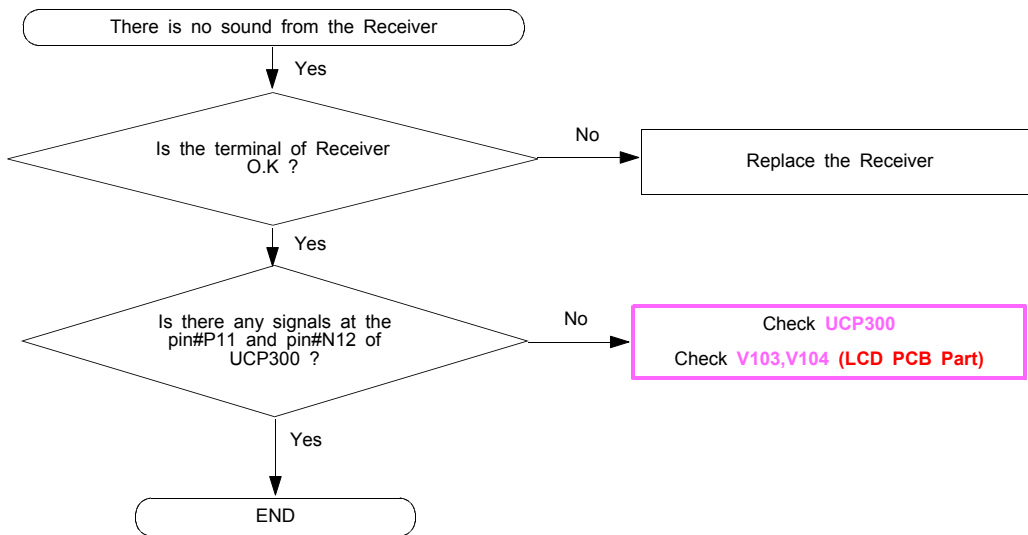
There is no sound from the Receiver

Yes

Is the terminal of Receiver O.K ?

No

Replace the Receiver

Yes

Is there any signals at the pin#P11 and pin#N12 of UCP300 ?

No

Check UCP300

Check V103,V104 (LCD PCB Part)

Yes

END